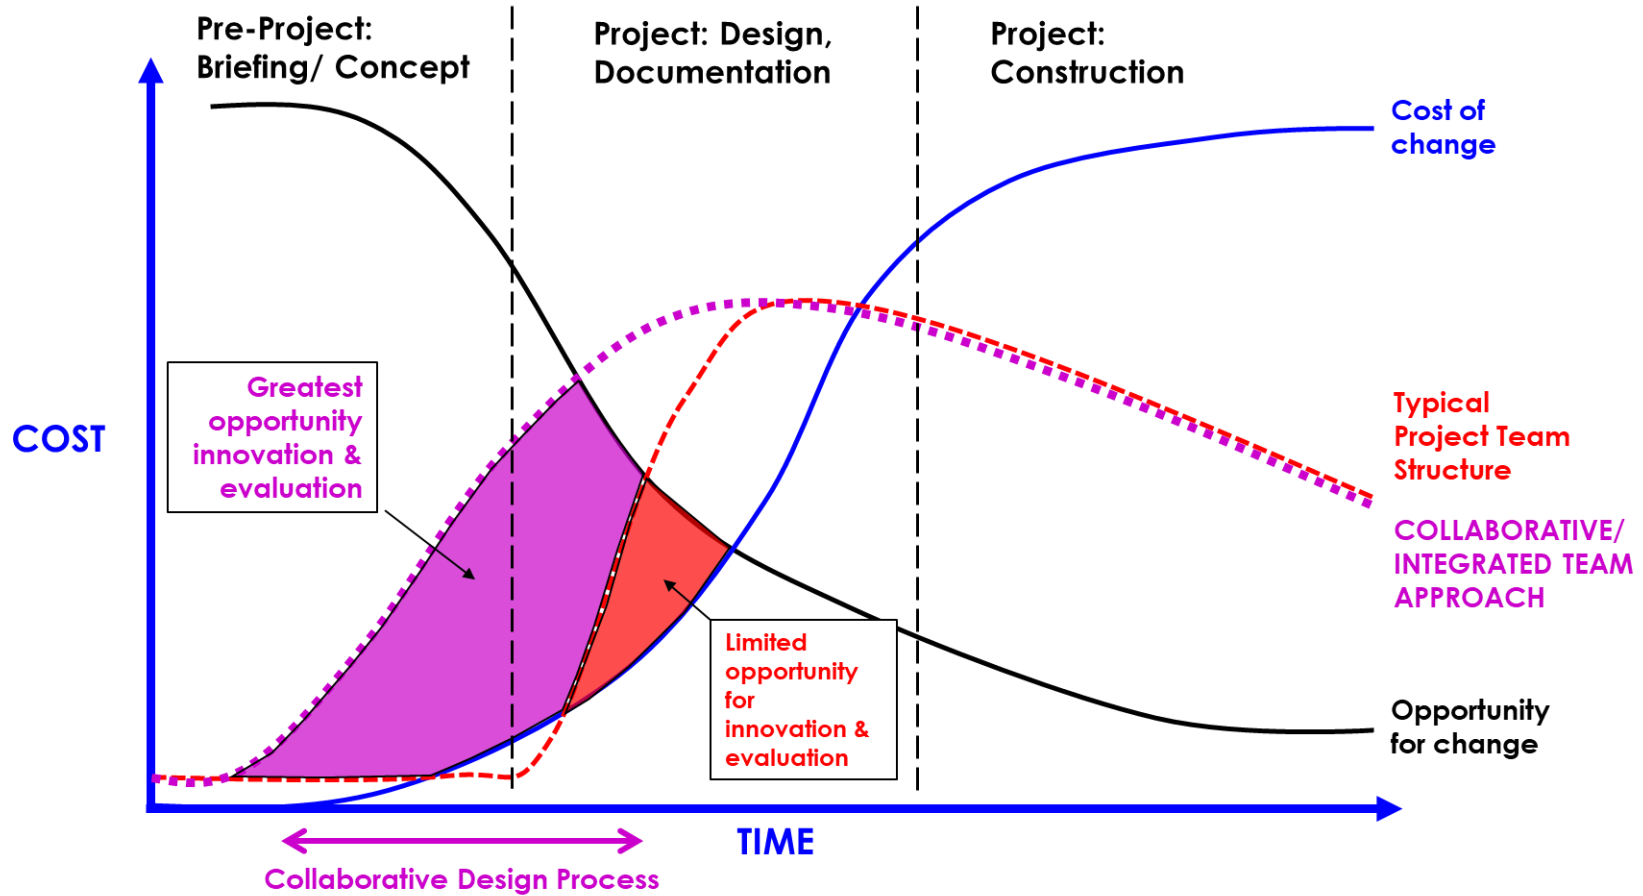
Pre-Project: Briefing/ Concept

Project: Design, Documentation

Project: Construction

Cost of change

COST

Greatest opportunity innovation & evaluation

Typical Project Team Structure

COLLABORATIVE/ INTEGRATED TEAM APPROACH

Limited opportunity for innovation & evaluation

Opportunity for change

TIME

Collaborative Design Process